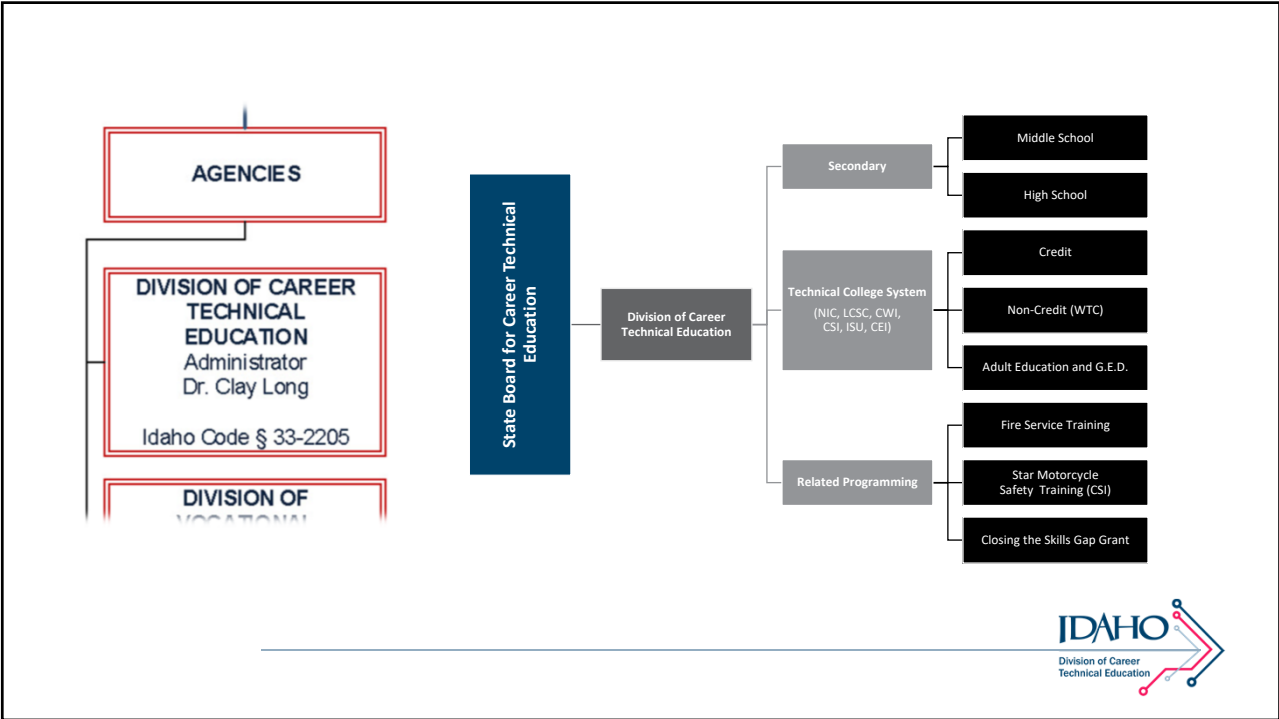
AGENCIES

DIVISION OF CAREER TECHNICAL EDUCATION
Administrator
Dr. Clay Long

Idaho Code § 33-2205

DIVISION OF
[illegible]

State Board for Career Technical Education

Division of Career Technical Education

Secondary

Middle School

High School

Technical College System
(NIC, LCSC, CWI, CSI, ISU, CEI)

Credit

Non-Credit (WTC)

Adult Education and G.E.D.

Related Programming

Fire Service Training

Star Motorcycle Safety Training (CSI)

Closing the Skills Gap Grant

IDAHO
Division of Career Technical Education